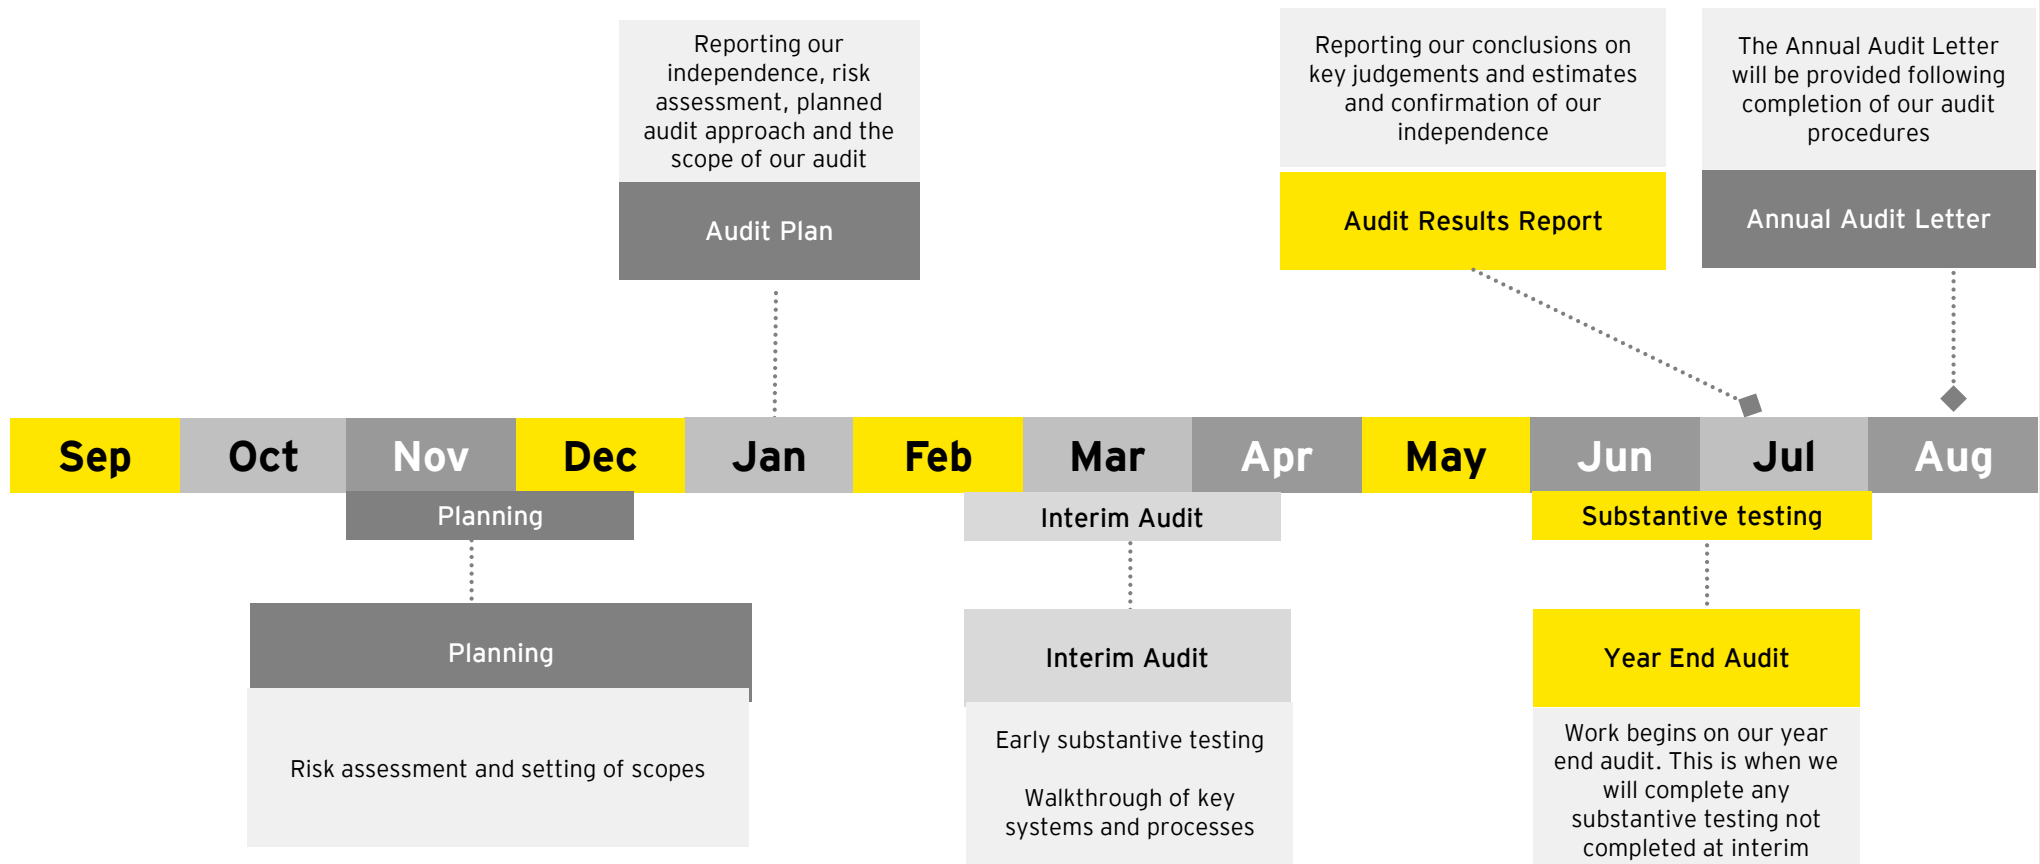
Reporting our independence, risk assessment, planned audit approach and the scope of our audit

Audit Plan

Reporting our conclusions on key judgements and estimates and confirmation of our independence

Audit Results Report

The Annual Audit Letter will be provided following completion of our audit procedures

Annual Audit Letter

| Sep | Oct | Nov | Dec | Jan | Feb | Mar | Apr | May | Jun | Jul | Aug |
|---|---|---|---|---|---|---|---|---|---|---|---|

Planning

Interim Audit

Substantive testing

Planning

Risk assessment and setting of scopes

Interim Audit

Early substantive testing

Walkthrough of key systems and processes

Year End Audit

Work begins on our year end audit. This is when we will complete any substantive testing not completed at interim